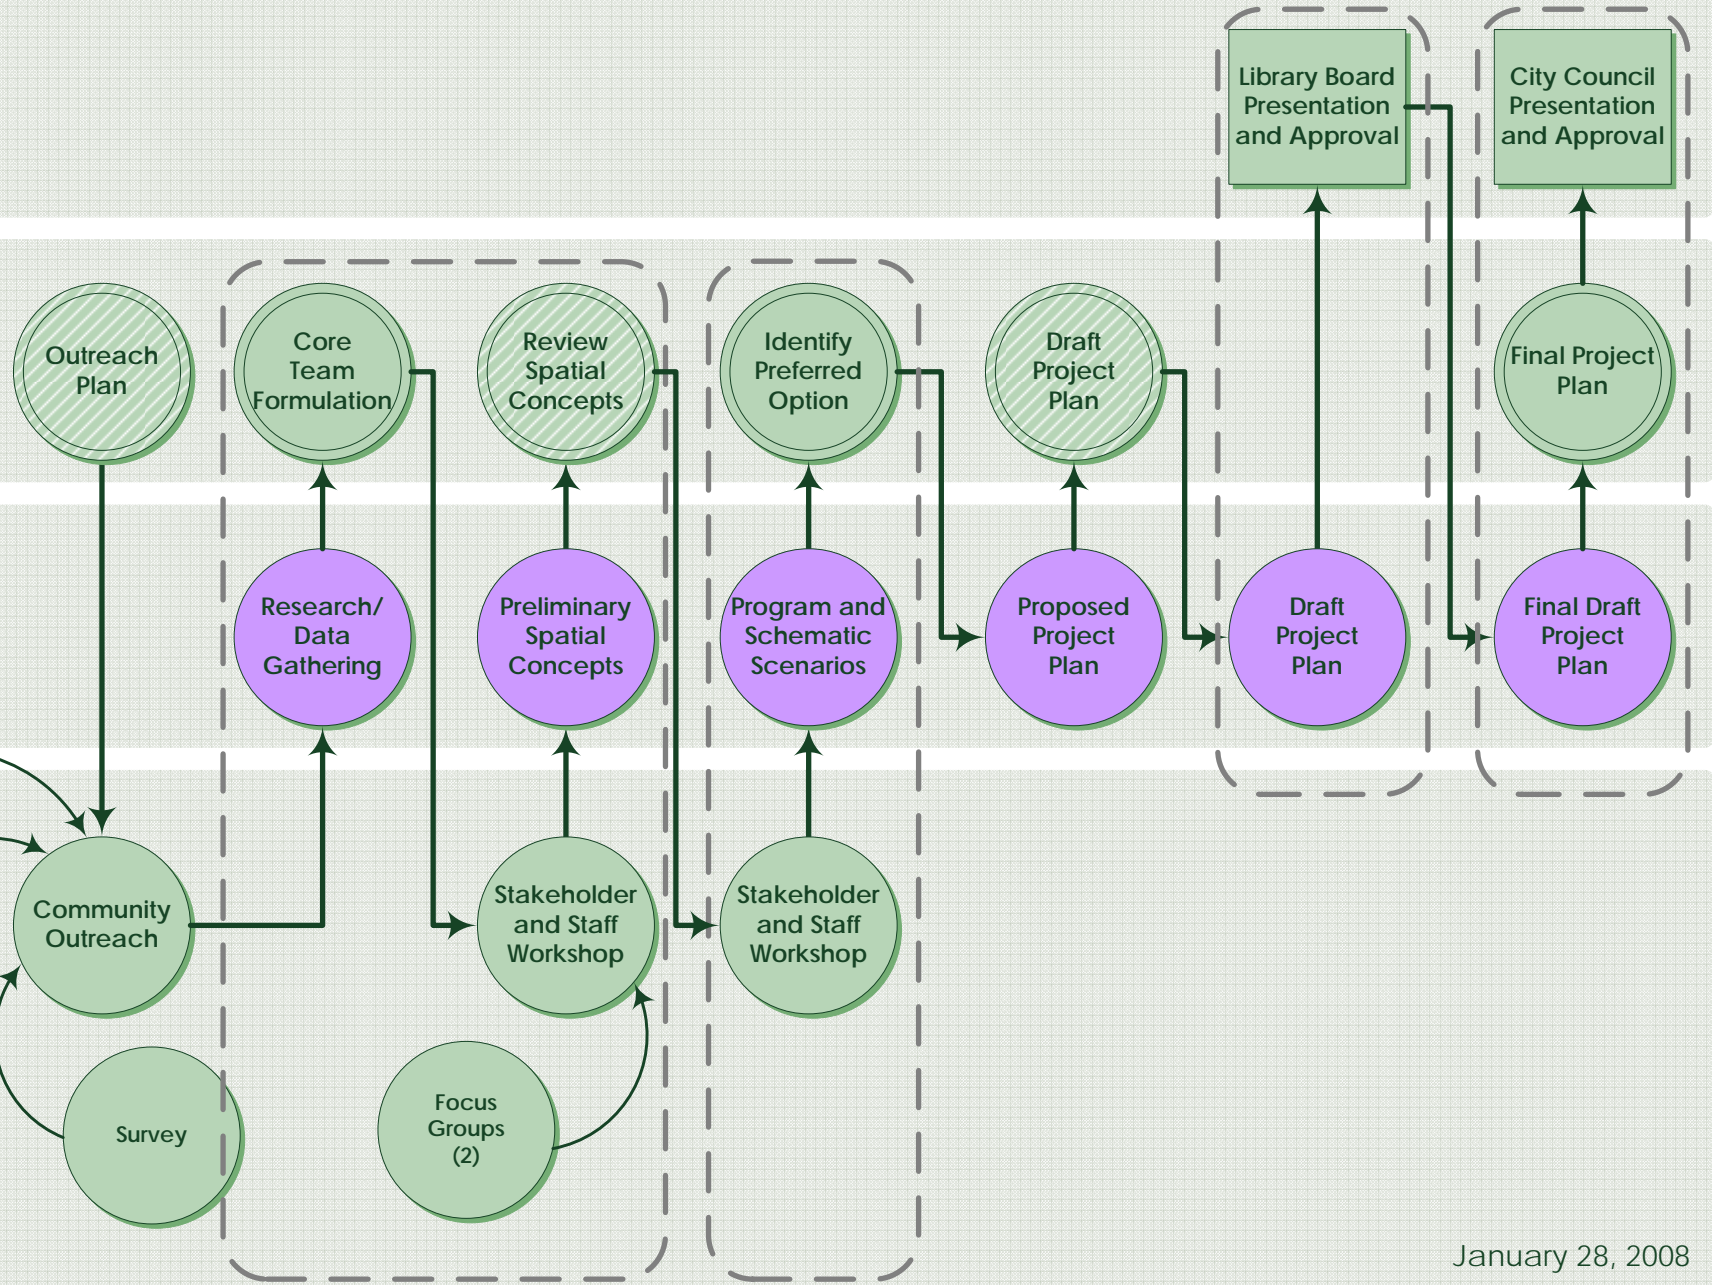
Library Board Presentation and Approval

City Council Presentation and Approval

Outreach Plan

Core Team Formulation

Review Spatial Concepts

Identify Preferred Option

Draft Project Plan

Final Project Plan

Research/ Data Gathering

Preliminary Spatial Concepts

Program and Schematic Scenarios

Proposed Project Plan

Draft Project Plan

Final Draft Project Plan

Community Outreach

Stakeholder and Staff Workshop

Stakeholder and Staff Workshop

Survey

Focus Groups (2)

January 28, 2008